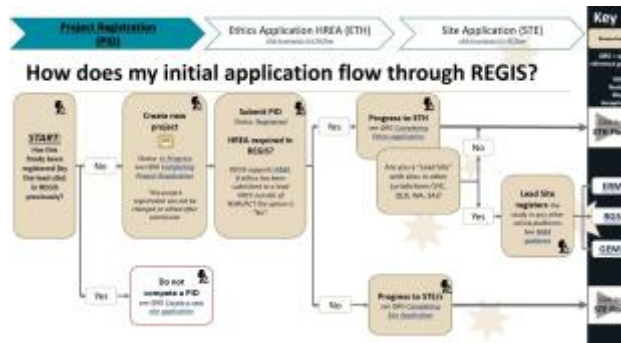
Project Registration (PID)

Ethics Application HREA (ETH)

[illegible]

Site Application (STE)

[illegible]

Key

How does my initial application flow through REGIS?

START
Has this Study been registered (by the lead site) in REGIS previously?

No

Create new project

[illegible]

Submit PID
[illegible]

HREA required in REGIS?

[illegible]

Yes

Progress to ETH
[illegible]

No

Are you a "Lead Site" with sites in other jurisdictions (SYC, QLD, WA, SA)?

Yes

Lead Site registers the study in any other online platforms. See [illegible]

ERM

RGS

GEM

Yes

Do not complete a PID
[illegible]

No

Progress to STE(s)
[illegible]